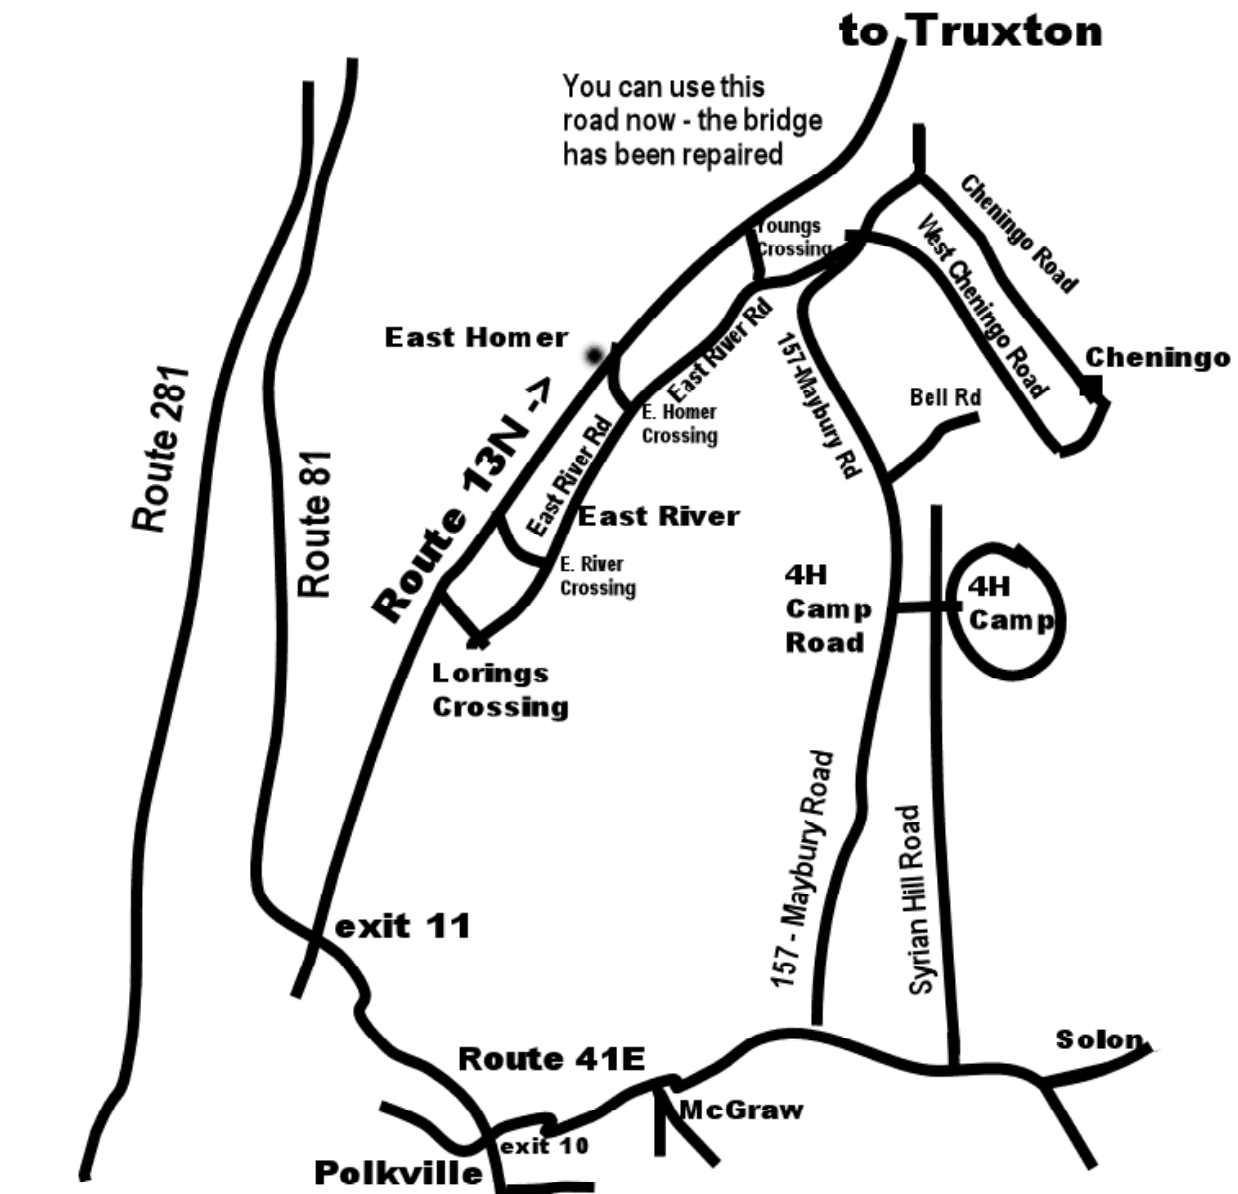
to Truxton

You can use this road now - the bridge has been repaired

Youngs Crossing

Cheningo Road

West Cheningo Road

Cheningo

East Homer

East River Rd

E. Homer Crossing

157-Maybury Rd

Bell Rd

Route 281

Route 81

Route 13N ->

East River Rd

East River

E. River Crossing

4H Camp Road

4H Camp

Lorings Crossing

157 - Maybury Road

Syrian Hill Road

exit 11

Solon

Route 41E

McGraw

exit 10

Polkville